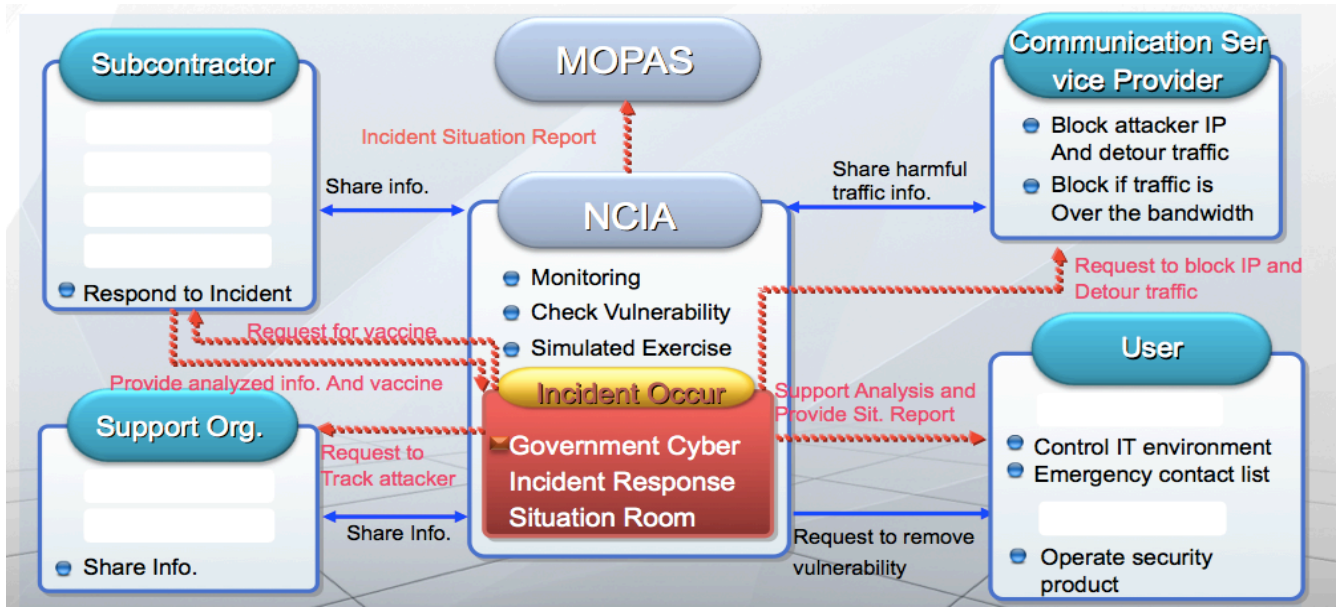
Subcontractor

Respond to Incident

MOPAS

Incident Situation Report

Communication Service Provider

Block attacker IP And detour traffic

Block if traffic is Over the bandwidth

Share info.

Share harmful traffic info.

NCIA

Monitoring

Check Vulnerability

Simulated Exercise

Request to block IP and Detour traffic

Request for vaccine

Provide analyzed info. And vaccine

Incident Occur

Support Analysis and Provide Sit. Report

User

Support Org.

Request to Track attacker

Government Cyber Incident Response Situation Room

Control IT environment

Emergency contact list

Share Info.

Request to remove vulnerability

Share Info.

Operate security product